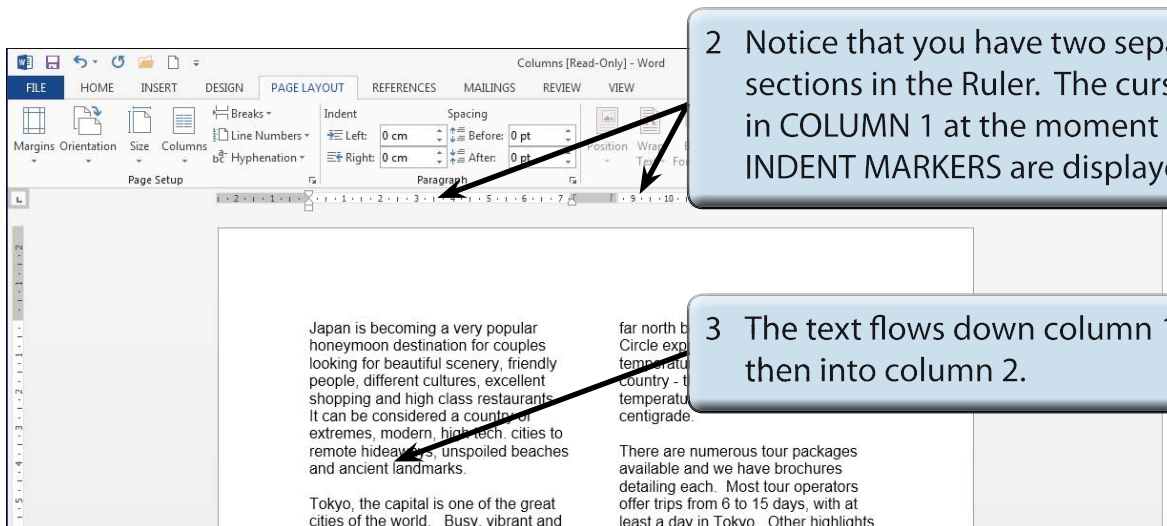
Columns [Read-Only] - Word

FILE HOME INSERT DESIGN PAGE LAYOUT REFERENCES MAILINGS REVIEW VIEW

Margins Orientation Size Columns

Breaks

Line Numbers

Hyphenation

Page Setup

Indent

Left: 0 cm

Right: 0 cm

Spacing

Before: 0 pt

After: 0 pt

Paragraph

Position Wrap Text

2 Notice that you have two sepa sections in the Ruler. The curs in COLUMN 1 at the moment INDENT MARKERS are display

3 The text flows down column 1 then into column 2.

Japan is becoming a very popular honeymoon destination for couples looking for beautiful scenery, friendly people, different cultures, excellent shopping and high class restaurants. It can be considered a country of extremes, modern, high tech. cities to remote hideaways, unspoiled beaches and ancient landmarks.

Tokyo, the capital is one of the great cities of the world. Busy, vibrant and

far north b Circle exp temperatu country - t temperatu centigrade.

There are numerous tour packages available and we have brochures detailing each. Most tour operators offer trips from 6 to 15 days, with at least a day in Tokyo. Other highlights